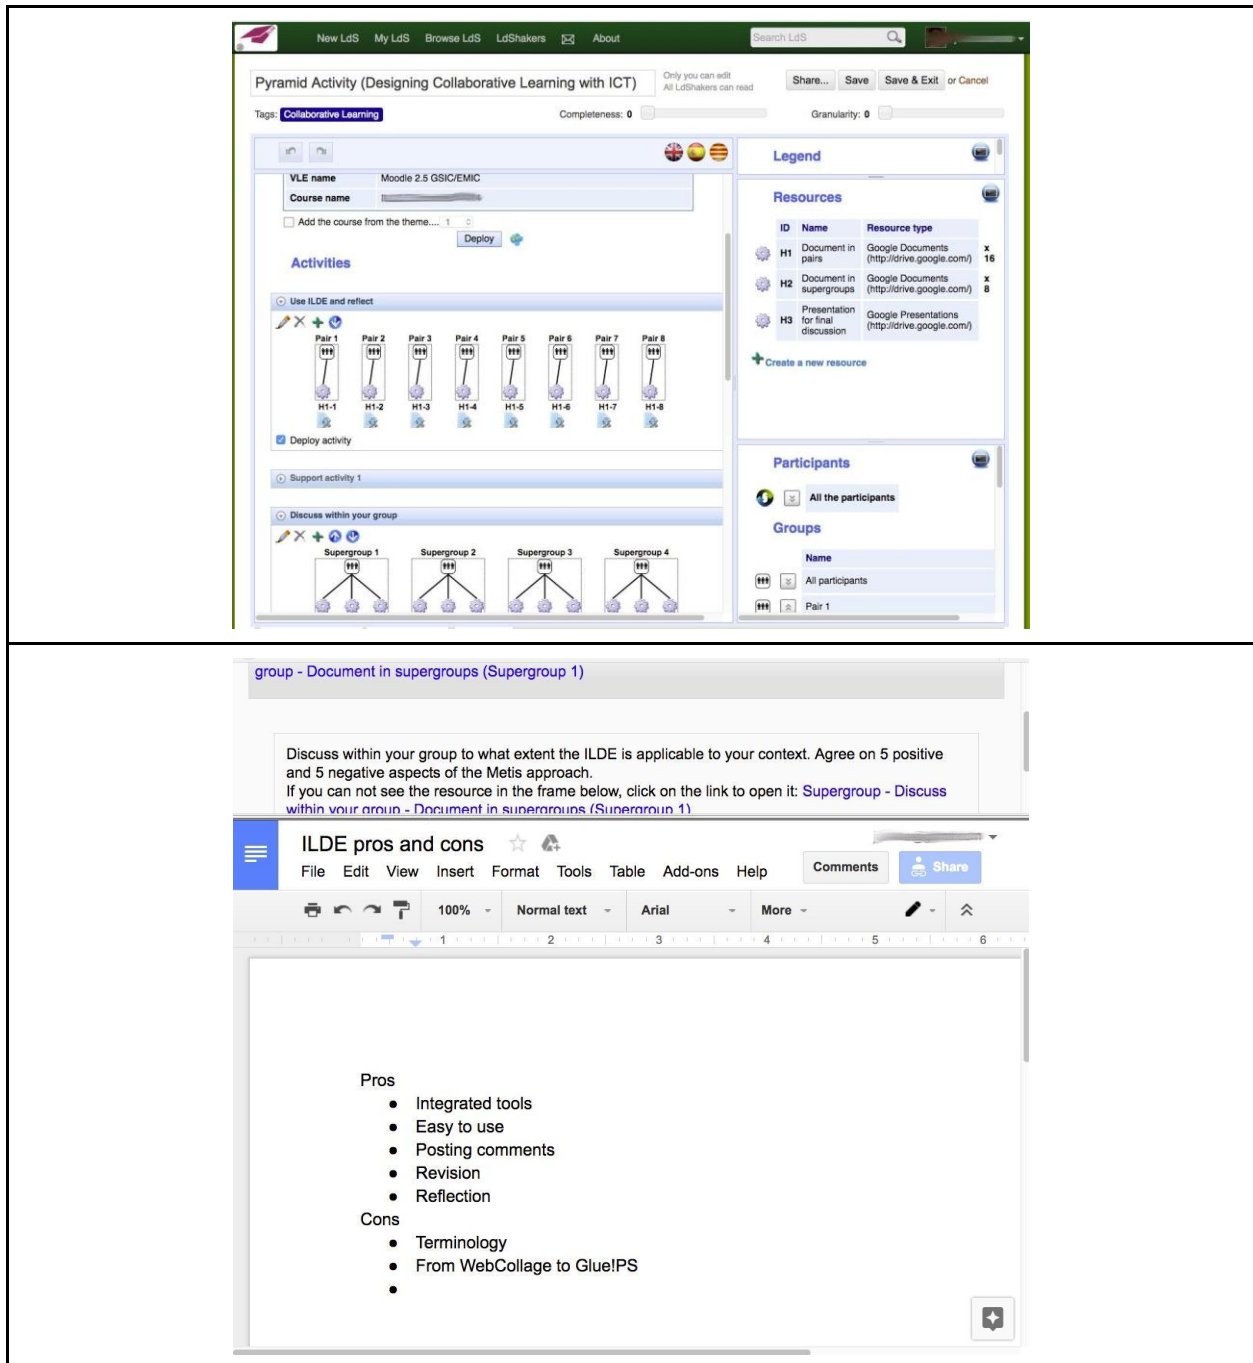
New LdS My LdS Browse LdS LdShakers About

Search LdS

Pyramid Activity (Designing Collaborative Learning with ICT)

Only you can edit
All LdShakers can read

Share... Save Save & Exit or Cancel

Tags: Collaborative Learning

Completeness: 0

Granularity: 0

| VLE name | Moodle 2.5 GSIC/EMIC |
|---|---|
| Course name | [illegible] |

Add the course from the theme.... 1

Deploy

Activities

Use ILDE and reflect

Pair 1 Pair 2 Pair 3 Pair 4 Pair 5 Pair 6 Pair 7 Pair 8

H1-1 H1-2 H1-3 H1-4 H1-5 H1-6 H1-7 H1-8

Deploy activity

Support activity 1

Discuss within your group

Supergroup 1 Supergroup 2 Supergroup 3 Supergroup 4

Legend

Resources

| ID | Name | Resource type | |
|---|---|---|---|
| H1 | Document in pairs | Google Documents (http://drive.google.com/) | x 16 |
| H2 | Document in supergroups | Google Documents (http://drive.google.com/) | x 8 |
| H3 | Presentation for final discussion | Google Presentations (http://drive.google.com/) | |

Create a new resource

Participants

All the participants

Groups

| Name |
|---|
| All participants |
| Pair 1 |

group - Document in supergroups (Supergroup 1)

Discuss within your group to what extent the ILDE is applicable to your context. Agree on 5 positive and 5 negative aspects of the Metis approach.
If you can not see the resource in the frame below, click on the link to open it: Supergroup - Discuss within your group - Document in supergroups (Supergroup 1)

ILDE pros and cons

File Edit View Insert Format Tools Table Add-ons Help

Comments Share

100% Normal text Arial More

1 2 3 4 5 6

Pros
• Integrated tools
• Easy to use
• Posting comments
• Revision
• Reflection
Cons
• Terminology
• From WebCollage to Glue!PS
•